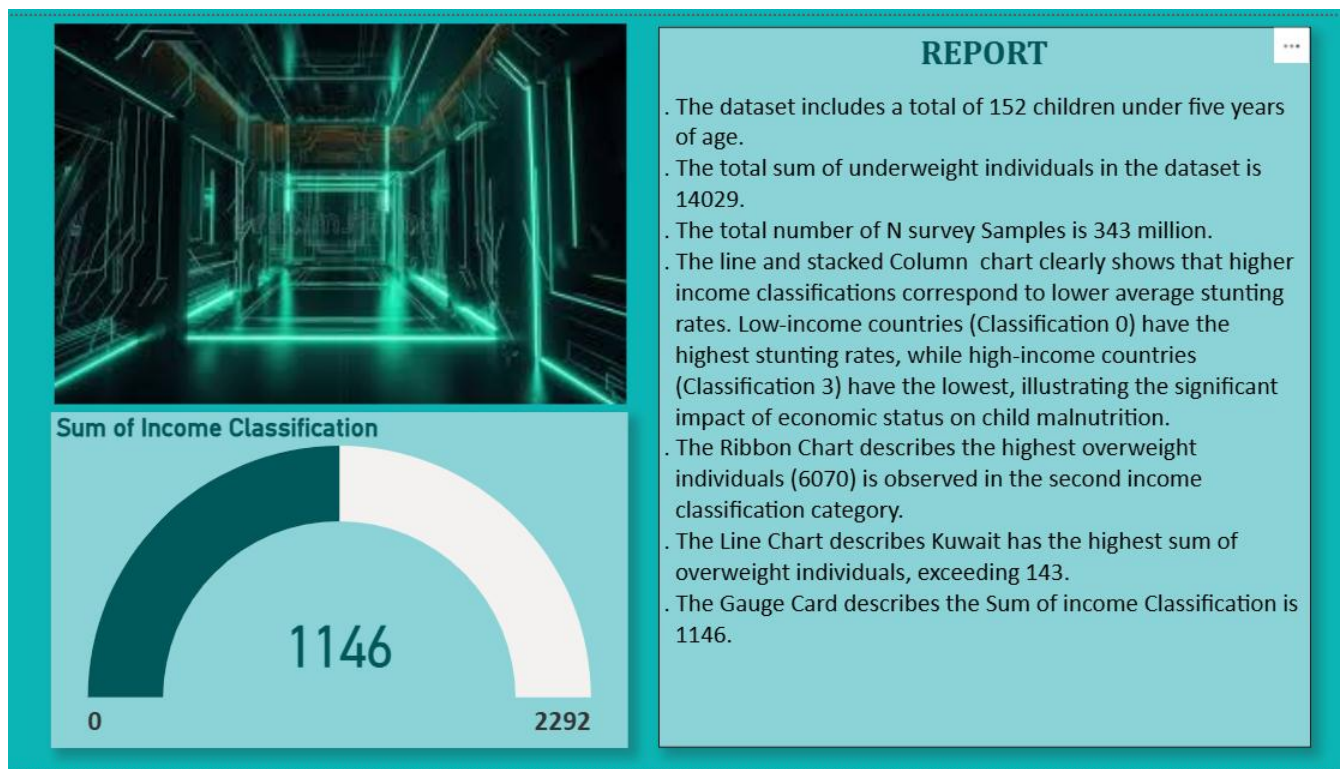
Sum of Income Classification

1146

0

2292

REPORT

. The dataset includes a total of 152 children under five years of age.
. The total sum of underweight individuals in the dataset is 14029.
. The total number of N survey Samples is 343 million.
. The line and stacked Column chart clearly shows that higher income classifications correspond to lower average stunting rates. Low-income countries (Classification 0) have the highest stunting rates, while high-income countries (Classification 3) have the lowest, illustrating the significant impact of economic status on child malnutrition.
. The Ribbon Chart describes the highest overweight individuals (6070) is observed in the second income classification category.
. The Line Chart describes Kuwait has the highest sum of overweight individuals, exceeding 143.
. The Gauge Card describes the Sum of income Classification is 1146.